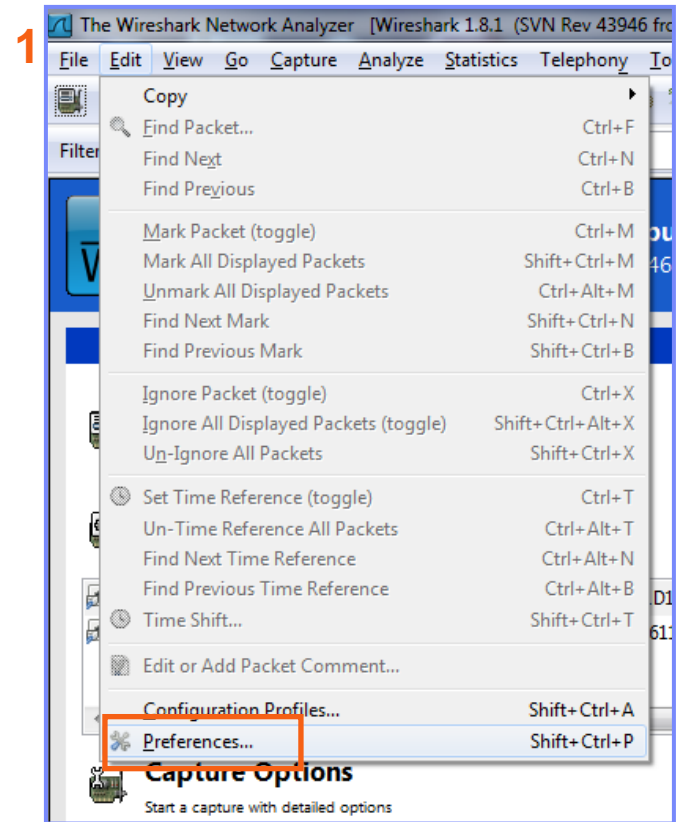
1

The Wireshark Network Analyzer [Wireshark 1.8.1 (SVN Rev 43946 fro

File Edit View Go Capture Analyze Statistics Telephony To

Filte

| | |
|---|---|
| Copy | |
| Find Packet... | Ctrl+F |
| Find Next | Ctrl+N |
| Find Previous | Ctrl+B |
| Mark Packet (toggle) | Ctrl+M |
| Mark All Displayed Packets | Shift+Ctrl+M |
| Unmark All Displayed Packets | Ctrl+Alt+M |
| Find Next Mark | Shift+Ctrl+N |
| Find Previous Mark | Shift+Ctrl+B |
| Ignore Packet (toggle) | Ctrl+X |
| Ignore All Displayed Packets (toggle) | Shift+Ctrl+Alt+X |
| Un-Ignore All Packets | Shift+Ctrl+X |
| Set Time Reference (toggle) | Ctrl+T |
| Un-Time Reference All Packets | Ctrl+Alt+T |
| Find Next Time Reference | Ctrl+Alt+N |
| Find Previous Time Reference | Ctrl+Alt+B |
| Time Shift... | Shift+Ctrl+T |
| Edit or Add Packet Comment... | |
| Configuration Profiles... | Shift+Ctrl+A |
| Preferences... | Shift+Ctrl+P |

ou
46
D1
61

Capture Options
Start a capture with detailed options